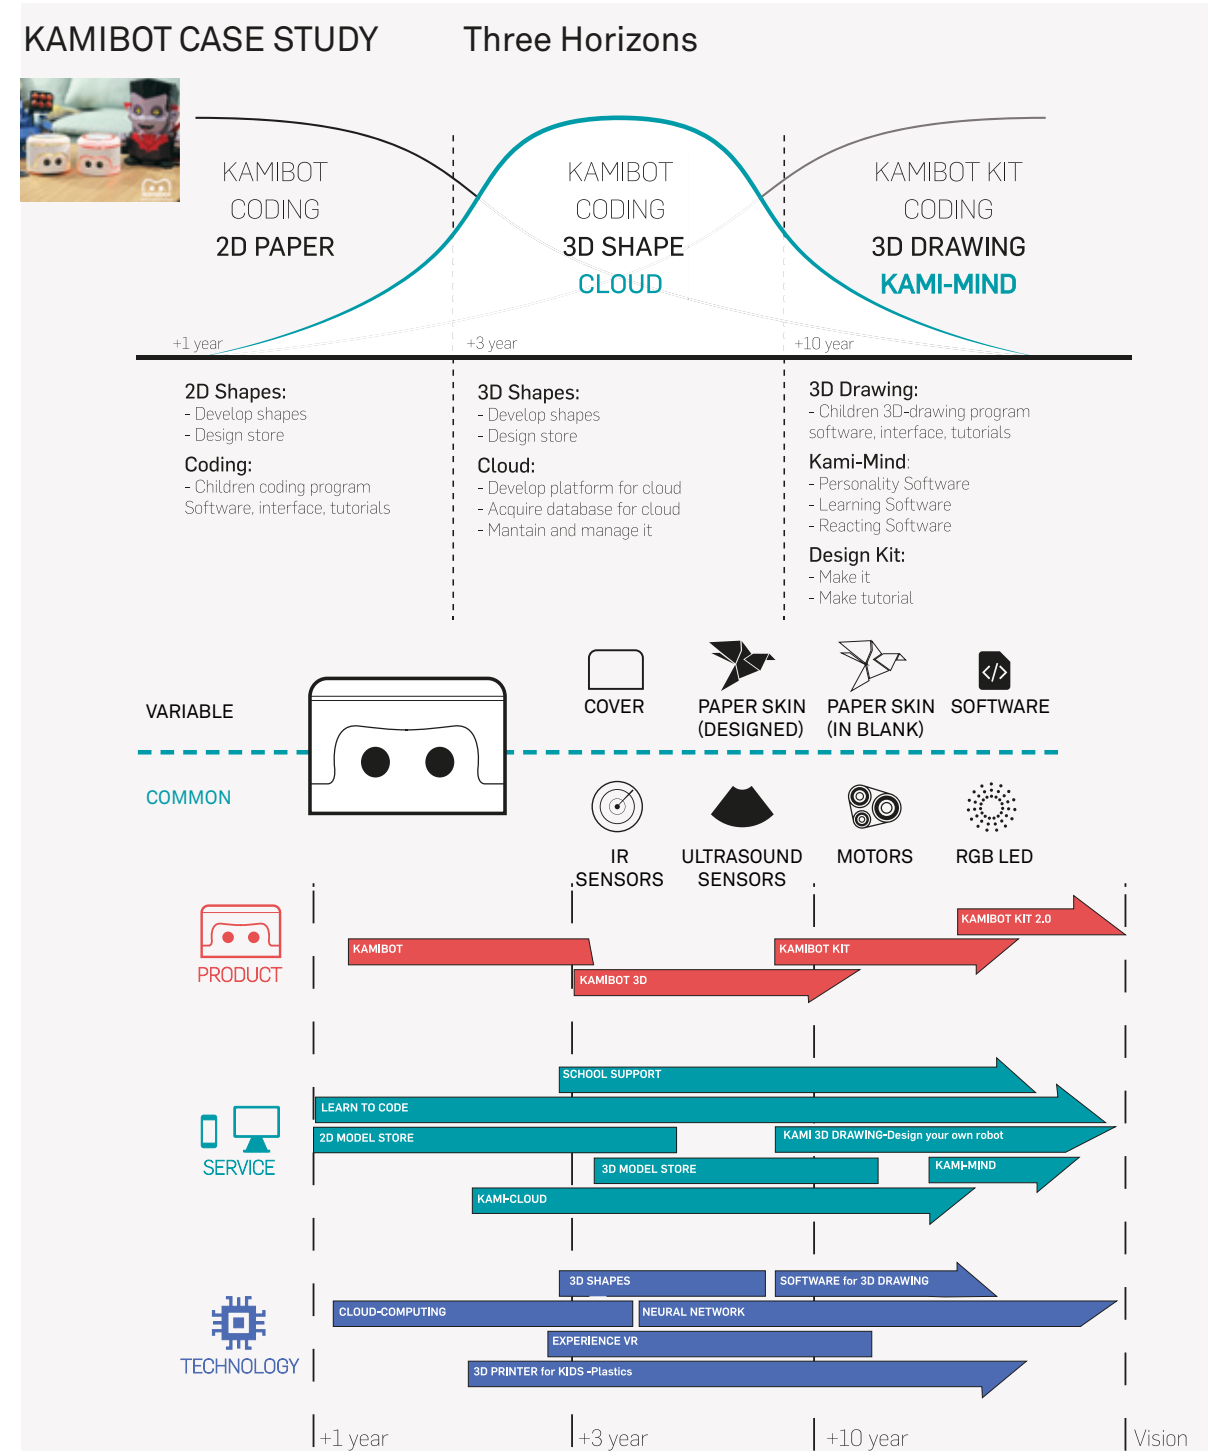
KAMIBOT CASE STUDY

Three Horizons

KAMIBOT
CODING
2D PAPER

KAMIBOT
CODING
3D SHAPE
CLOUD

KAMIBOT KIT
CODING
3D DRAWING
KAMI-MIND

+1 year

+3 year

+10 year

2D Shapes:
- Develop shapes
- Design store

Coding:
- Children coding program
Software, interface, tutorials

3D Shapes:
- Develop shapes
- Design store

Cloud:
- Develop platform for cloud
- Acquire database for cloud
- Mantain and manage it

3D Drawing:
- Children 3D-drawing program
software, interface, tutorials

Kami-Mind:
- Personality Software
- Learning Software
- Reacting Software

Design Kit:
- Make it
- Make tutorial

VARIABLE

COVER

PAPER SKIN
(DESIGNED)

PAPER SKIN
(IN BLANK)

SOFTWARE

COMMON

IR
SENSORS

ULTRASOUND
SENSORS

MOTORS

RGB LED

PRODUCT

KAMIBOT KIT 2.0

KAMIBOT

KAMIBOT KIT

KAMIBOT 3D

SCHOOL SUPPORT

LEARN TO CODE

2D MODEL STORE

KAMI 3D DRAWING-Design your own robot

SERVICE

3D MODEL STORE

KAMI-MIND

KAMI-CLOUD

3D SHAPES

SOFTWARE for 3D DRAWING

CLOUD-COMPUTING

NEURAL NETWORK

EXPERIENCE VR

TECHNOLOGY

3D PRINTER for KIDS -Plastics

+1 year

+3 year

+10 year

Vision